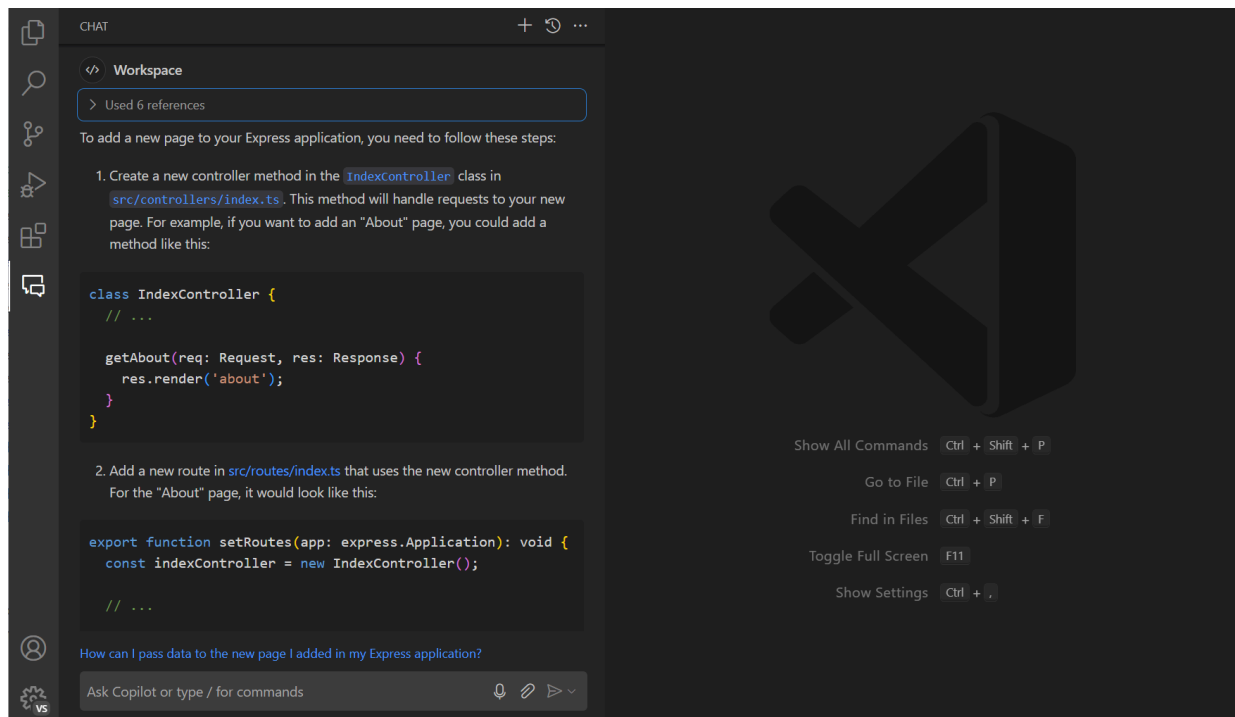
CHAT

Workspace

Used 6 references

To add a new page to your Express application, you need to follow these steps:

1. Create a new controller method in the `IndexController` class in `src/controllers/index.ts`. This method will handle requests to your new page. For example, if you want to add an "About" page, you could add a method like this:

```
class IndexController {
  // ...

  getAbout(req: Request, res: Response) {
    res.render('about');
  }
}
```

2. Add a new route in src/routes/index.ts that uses the new controller method. For the "About" page, it would look like this:

```
export function setRoutes(app: express.Application): void {
  const indexController = new IndexController();

  // ...
```

How can I pass data to the new page I added in my Express application?

Ask Copilot or type / for commands

VS

Show All Commands Ctrl + Shift + P

Go to File Ctrl + P

Find in Files Ctrl + Shift + F

Toggle Full Screen F11

Show Settings Ctrl + ,